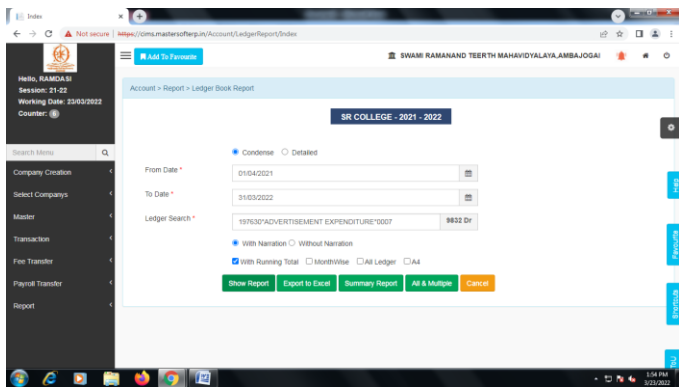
Index

Not secure | https://cims.mastersofterp.in/Account/LedgerReport/Index

Add To Favourite

SWAMI RAMANAND TEERTH MAHAVIDYALAYA,AMBAJOGAI

Hello, RAMDASI
Session: 21-22
Working Date: 23/03/2022
Counter: 0

Search Menu

Company Creation

Select Companys

Master

Transaction

Fee Transfer

Payroll Transfer

Report

Account > Report > Ledger Book Report

SR COLLEGE - 2021 - 2022

Condense Detailed

From Date * 01/04/2021

To Date * 31/03/2022

Ledger Search * 197630*ADVERTISEMENT EXPENDITURE*0007 9832 Dr

With Narration Without Narration

With Running Total MonthWise All Ledger A4

Show Report Export to Excel Summary Report All & Multiple Cancel

Help

Favourite

Shortcuts

1:54 PM
3/23/2022